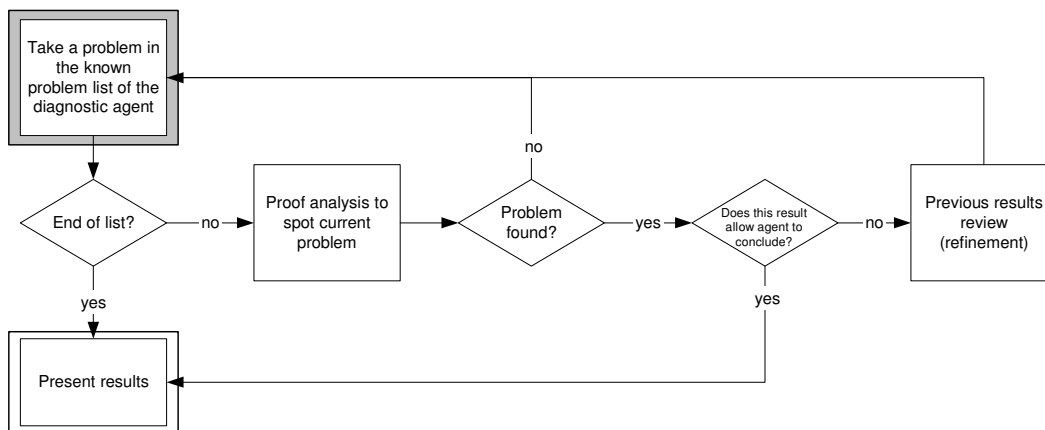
Take a problem in the known problem list of the diagnostic agent

End of list?

no

Proof analysis to spot current problem

no

Problem found?

yes

Does this result allow agent to conclude?

no

Previous results review (refinement)

yes

yes

Present results